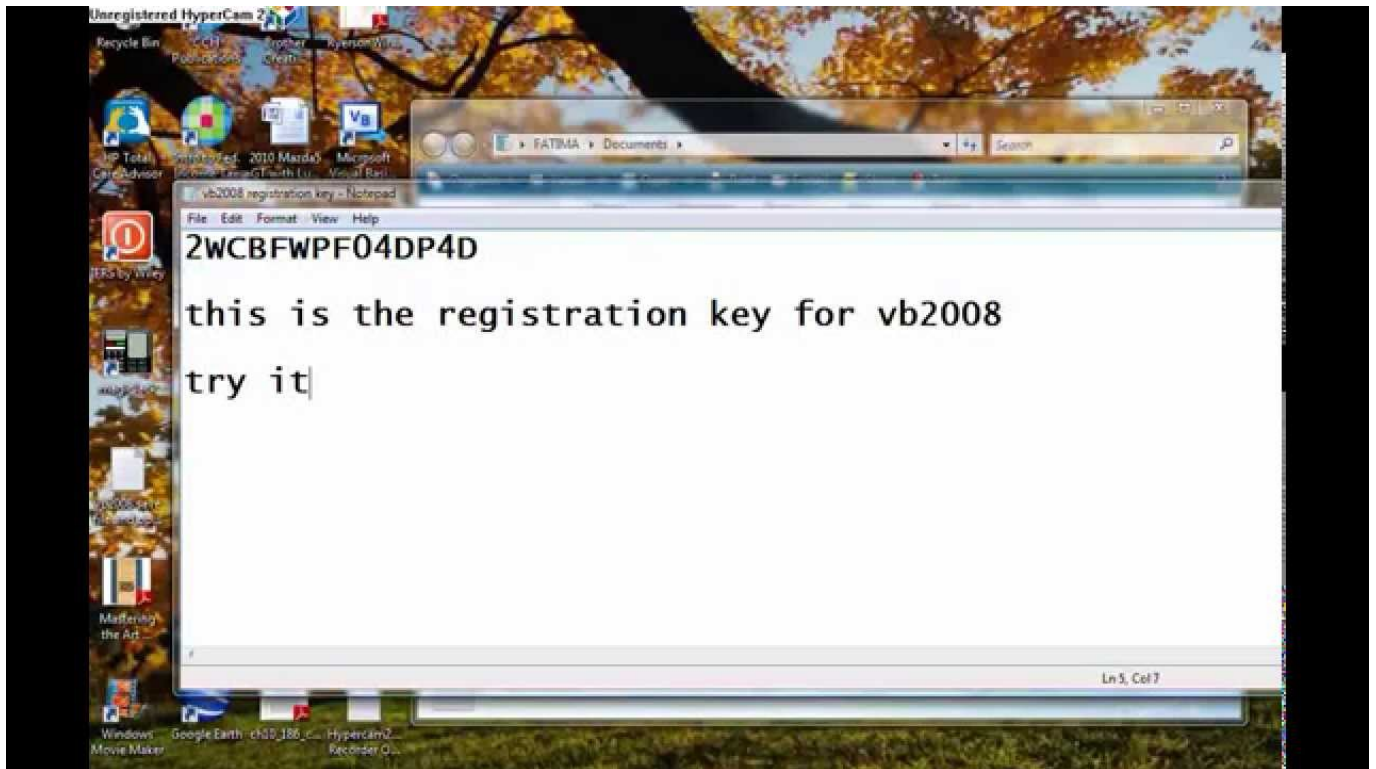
Unregistered HyperCam 2

Recycle Bin
CCH Publications
Brother Creati...
Ryerson Wo...

HP Total Care Advisor
Sensible Fed...
2010 Mazda5 GT with Lu...
Microsoft Visual Basi...

ERs by Wiley

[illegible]

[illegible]

Mastering the Art...

Windows Movie Maker
Google Earth
ch10_186_c...
Hypercam2... Recorder O...

FATIMA ▸ Documents ▸
Search

vb2008 registration key - Notepad
File Edit Format View Help

2WCBFWPF04DP4D

this is the registration key for vb2008

try it

Ln 5, Col 7